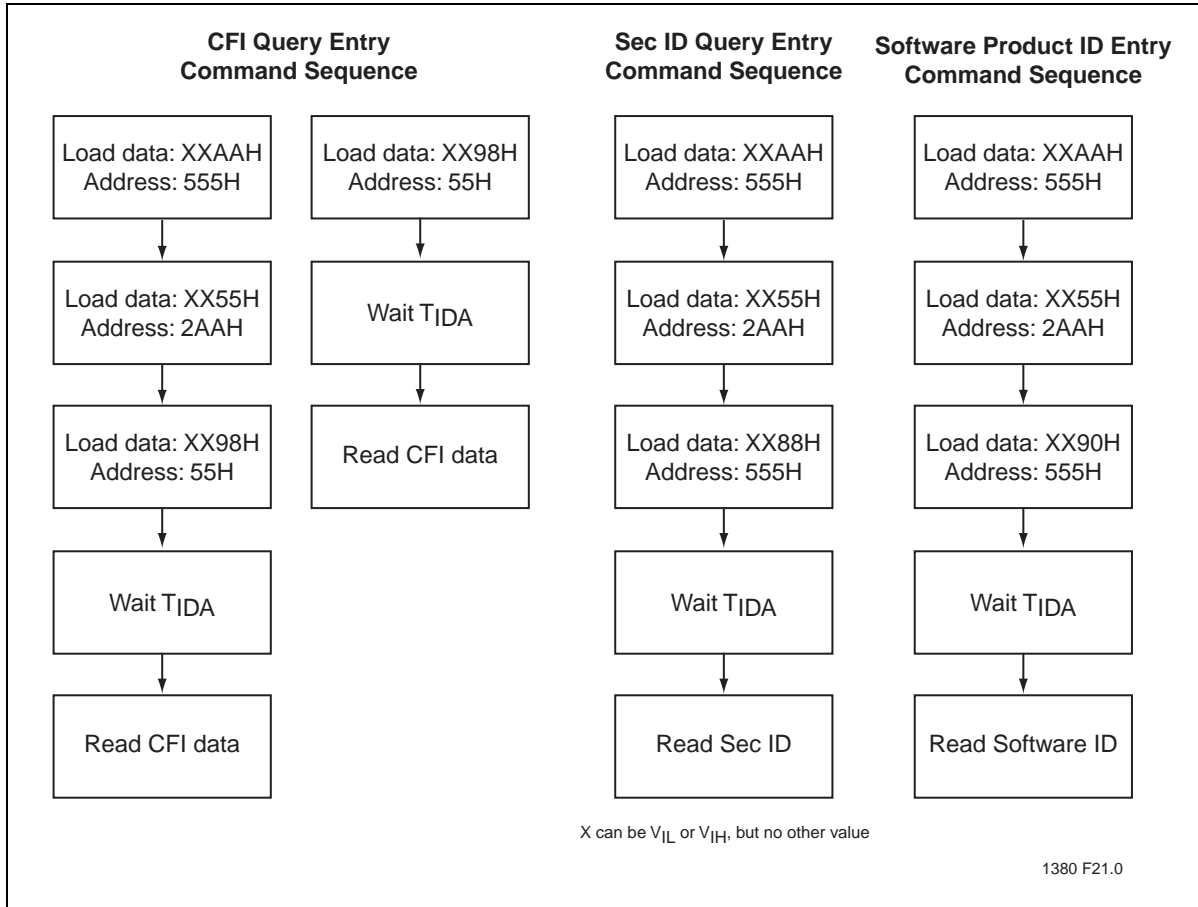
CFI Query Entry Command Sequence

Load data: XXAAH Address: 555H

Load data: XX55H Address: 2AAH

Load data: XX98H Address: 55H

Wait $T_{IDA}$

Read CFI data

Load data: XX98H Address: 55H

Wait $T_{IDA}$

Read CFI data

Sec ID Query Entry Command Sequence

Load data: XXAAH Address: 555H

Load data: XX55H Address: 2AAH

Load data: XX88H Address: 555H

Wait $T_{IDA}$

Read Sec ID

Software Product ID Entry Command Sequence

Load data: XXAAH Address: 555H

Load data: XX55H Address: 2AAH

Load data: XX90H Address: 555H

Wait $T_{IDA}$

Read Software ID

X can be $V_{IL}$ or $V_{IH}$, but no other value

1380 F21.0